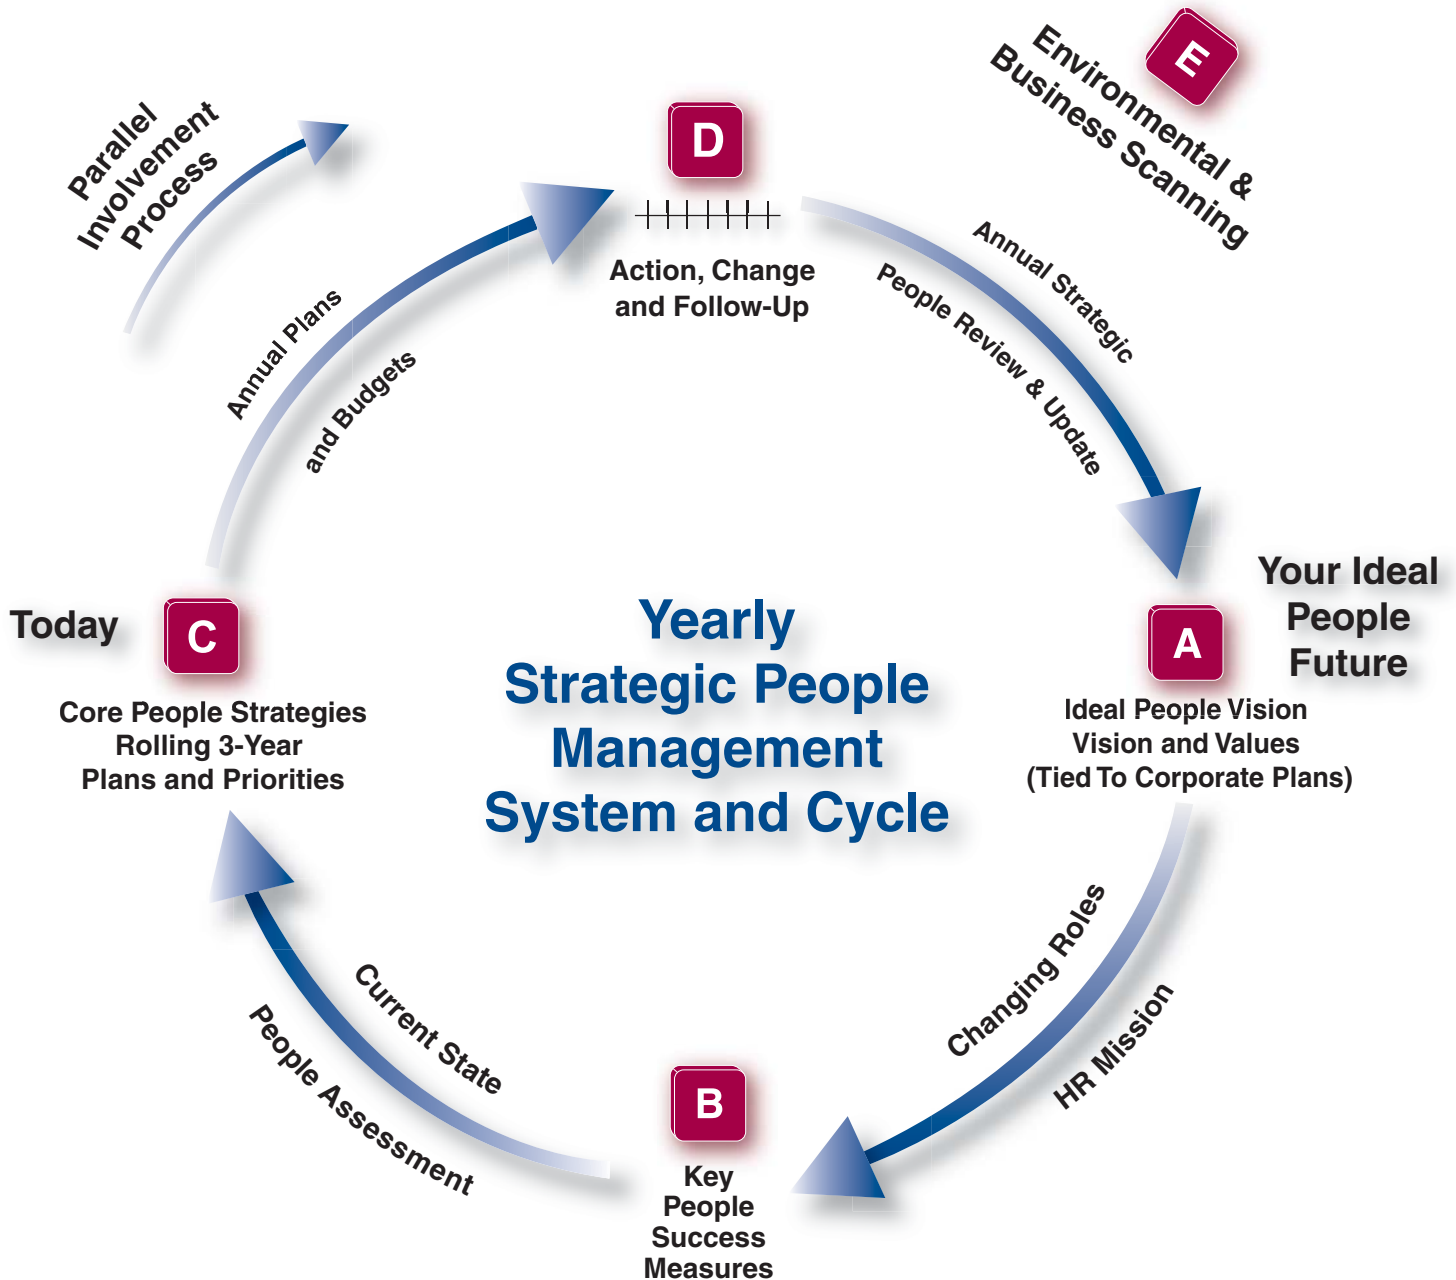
Parallel Involvement Process

D

Action, Change and Follow-Up

E

Environmental & Business Scanning

Annual Strategic People Review & Update

Annual Plans and Budgets

Your Ideal People Future

A

Ideal People Vision Vision and Values (Tied To Corporate Plans)

Today

C

Core People Strategies Rolling 3-Year Plans and Priorities

Yearly Strategic People Management System and Cycle

Changing Roles HR Mission

Current State People Assessment

B

Key People Success Measures